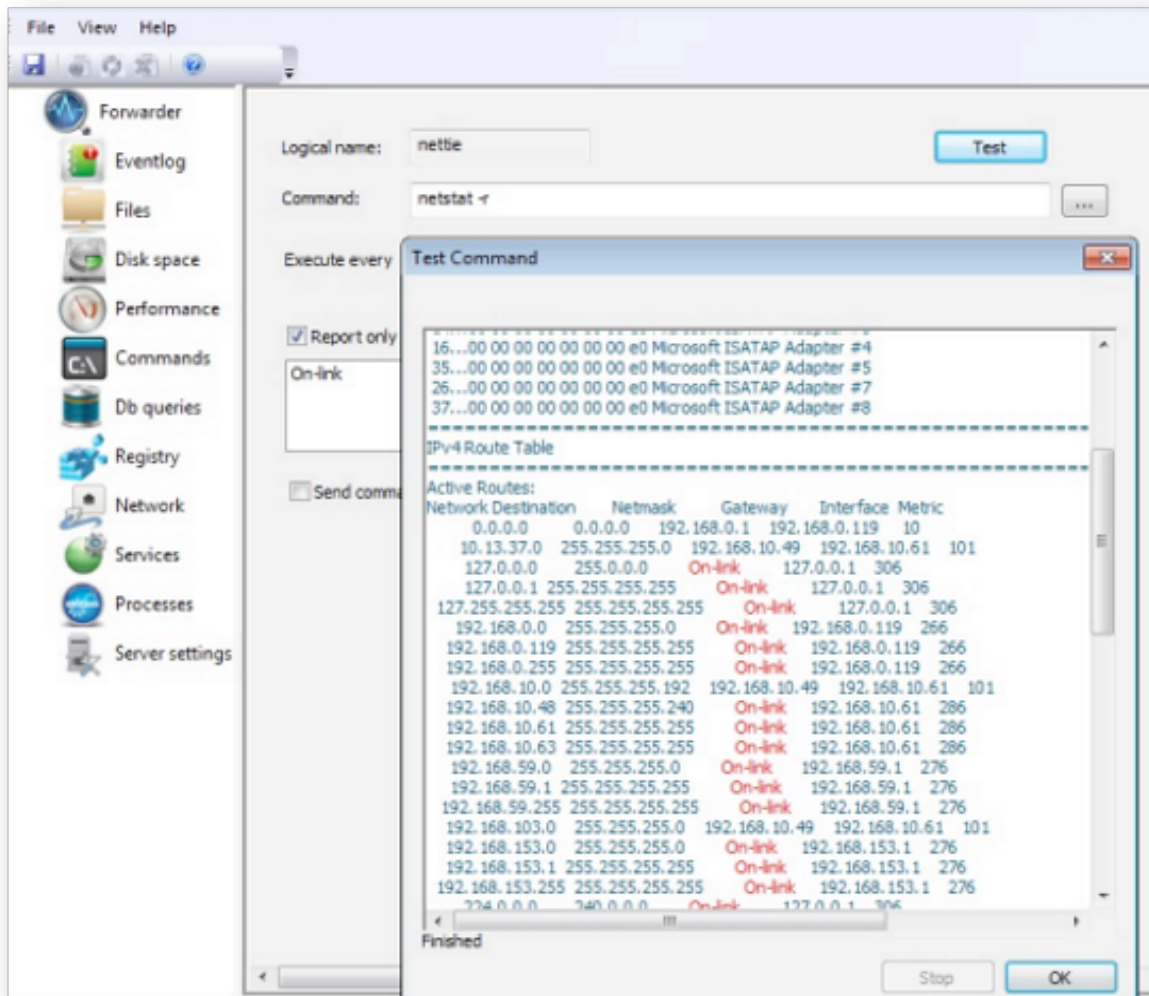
File View Help

Forwarder
Eventlog
Files
Disk space
Performance
Commands
Db queries
Registry
Network
Services
Processes
Server settings

Logical name: nettie
Test
Command: netstat -r
...
Execute every
Report only
On-link
Send comma

Test Command

16...00 00 00 00 00 00 e0 Microsoft ISATAP Adapter #4
35...00 00 00 00 00 00 e0 Microsoft ISATAP Adapter #5
26...00 00 00 00 00 00 e0 Microsoft ISATAP Adapter #7
37...00 00 00 00 00 00 e0 Microsoft ISATAP Adapter #8
===========================================================================
IPv4 Route Table
===========================================================================
Active Routes:
Network Destination Netmask Gateway Interface Metric
0.0.0.0 0.0.0.0 192.168.0.1 192.168.0.119 10
10.13.37.0 255.255.255.0 192.168.10.49 192.168.10.61 101
127.0.0.0 255.0.0.0 On-link 127.0.0.1 306
127.0.0.1 255.255.255.255 On-link 127.0.0.1 306
127.255.255.255 255.255.255.255 On-link 127.0.0.1 306
192.168.0.0 255.255.255.0 On-link 192.168.0.119 266
192.168.0.119 255.255.255.255 On-link 192.168.0.119 266
192.168.0.255 255.255.255.255 On-link 192.168.0.119 266
192.168.10.0 255.255.255.192 192.168.10.49 192.168.10.61 101
192.168.10.48 255.255.255.240 On-link 192.168.10.61 286
192.168.10.61 255.255.255.255 On-link 192.168.10.61 286
192.168.10.63 255.255.255.255 On-link 192.168.10.61 286
192.168.59.0 255.255.255.0 On-link 192.168.59.1 276
192.168.59.1 255.255.255.255 On-link 192.168.59.1 276
192.168.59.255 255.255.255.255 On-link 192.168.59.1 276
192.168.103.0 255.255.255.0 192.168.10.49 192.168.10.61 101
192.168.153.0 255.255.255.0 On-link 192.168.153.1 276
192.168.153.1 255.255.255.255 On-link 192.168.153.1 276
192.168.153.255 255.255.255.255 On-link 192.168.153.1 276
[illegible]
Finished
Stop
OK